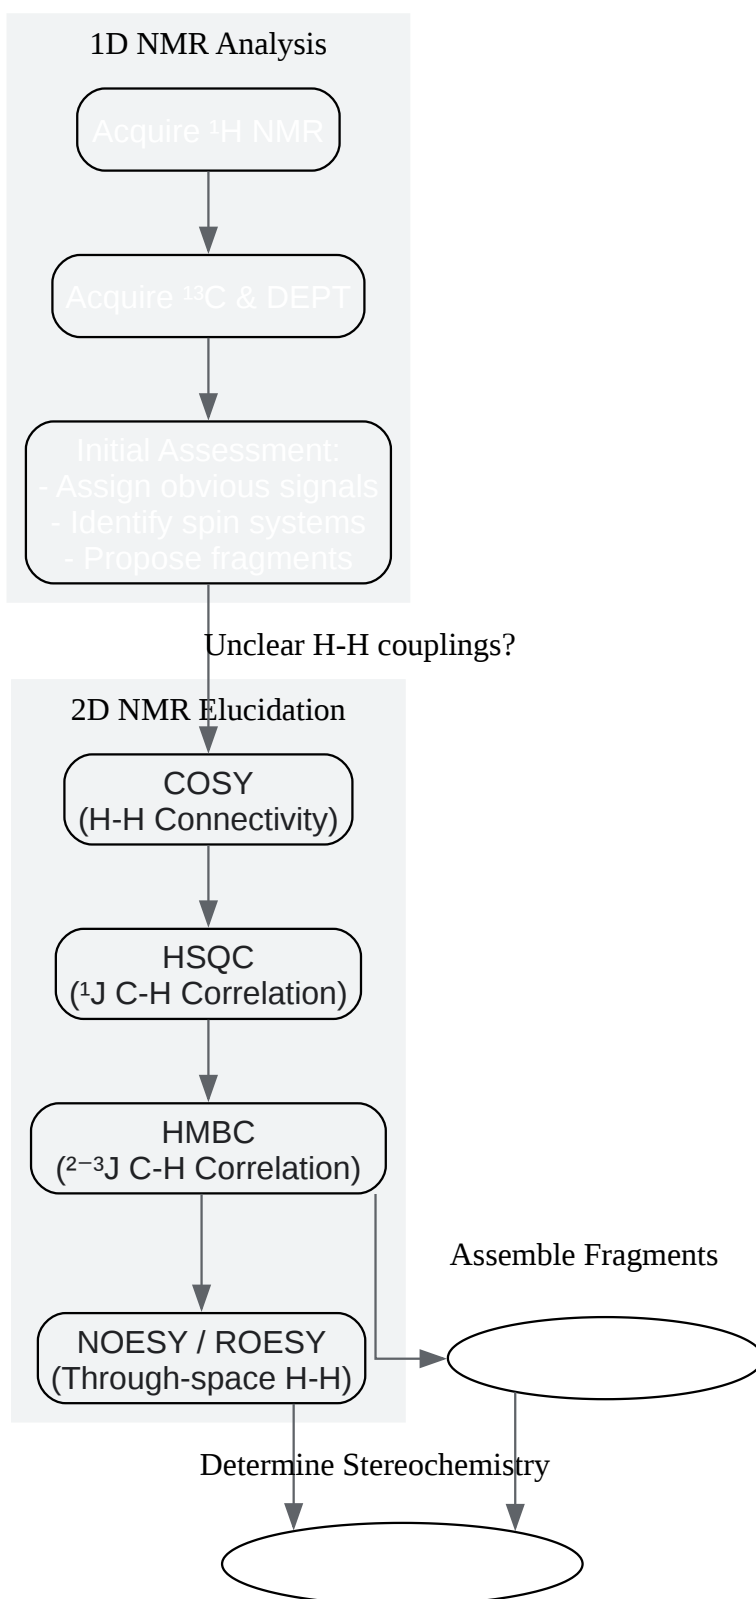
1D NMR Analysis

Acquire ¹H NMR

Acquire ¹³C & DEPT

Initial Assessment:
- Assign obvious signals
- Identify spin systems
- Propose fragments

Unclear H-H couplings?

2D NMR Elucidation

COSY
(H-H Connectivity)

HSQC
(¹J C-H Correlation)

HMBC
(²⁻³J C-H Correlation)

NOESY / ROESY
(Through-space H-H)

Assemble Fragments

Determine Stereochemistry